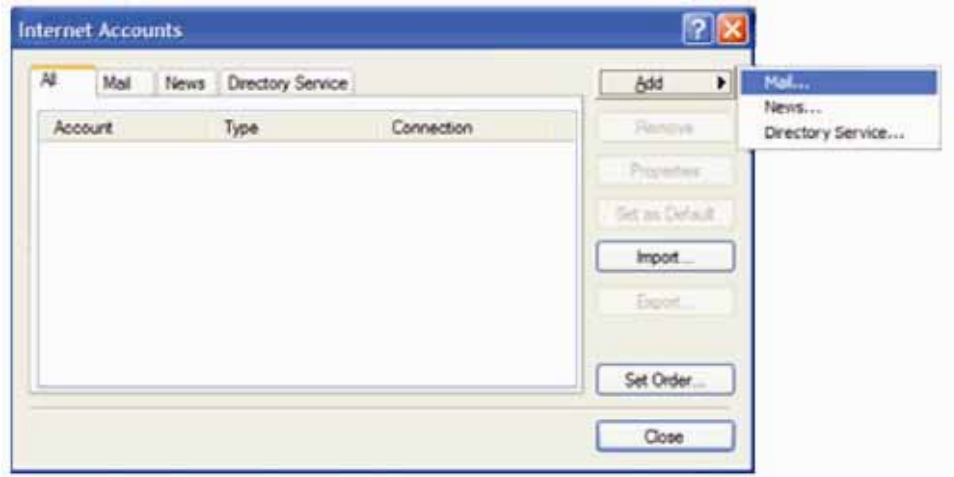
Internet Accounts

All
Mail
News
Directory Service

| Account | Type | Connection |
|---|---|---|

Add
Remove
Properties
Set as Default
Import...
Export...
Set Order...
Close

Mail...
News...
Directory Service...